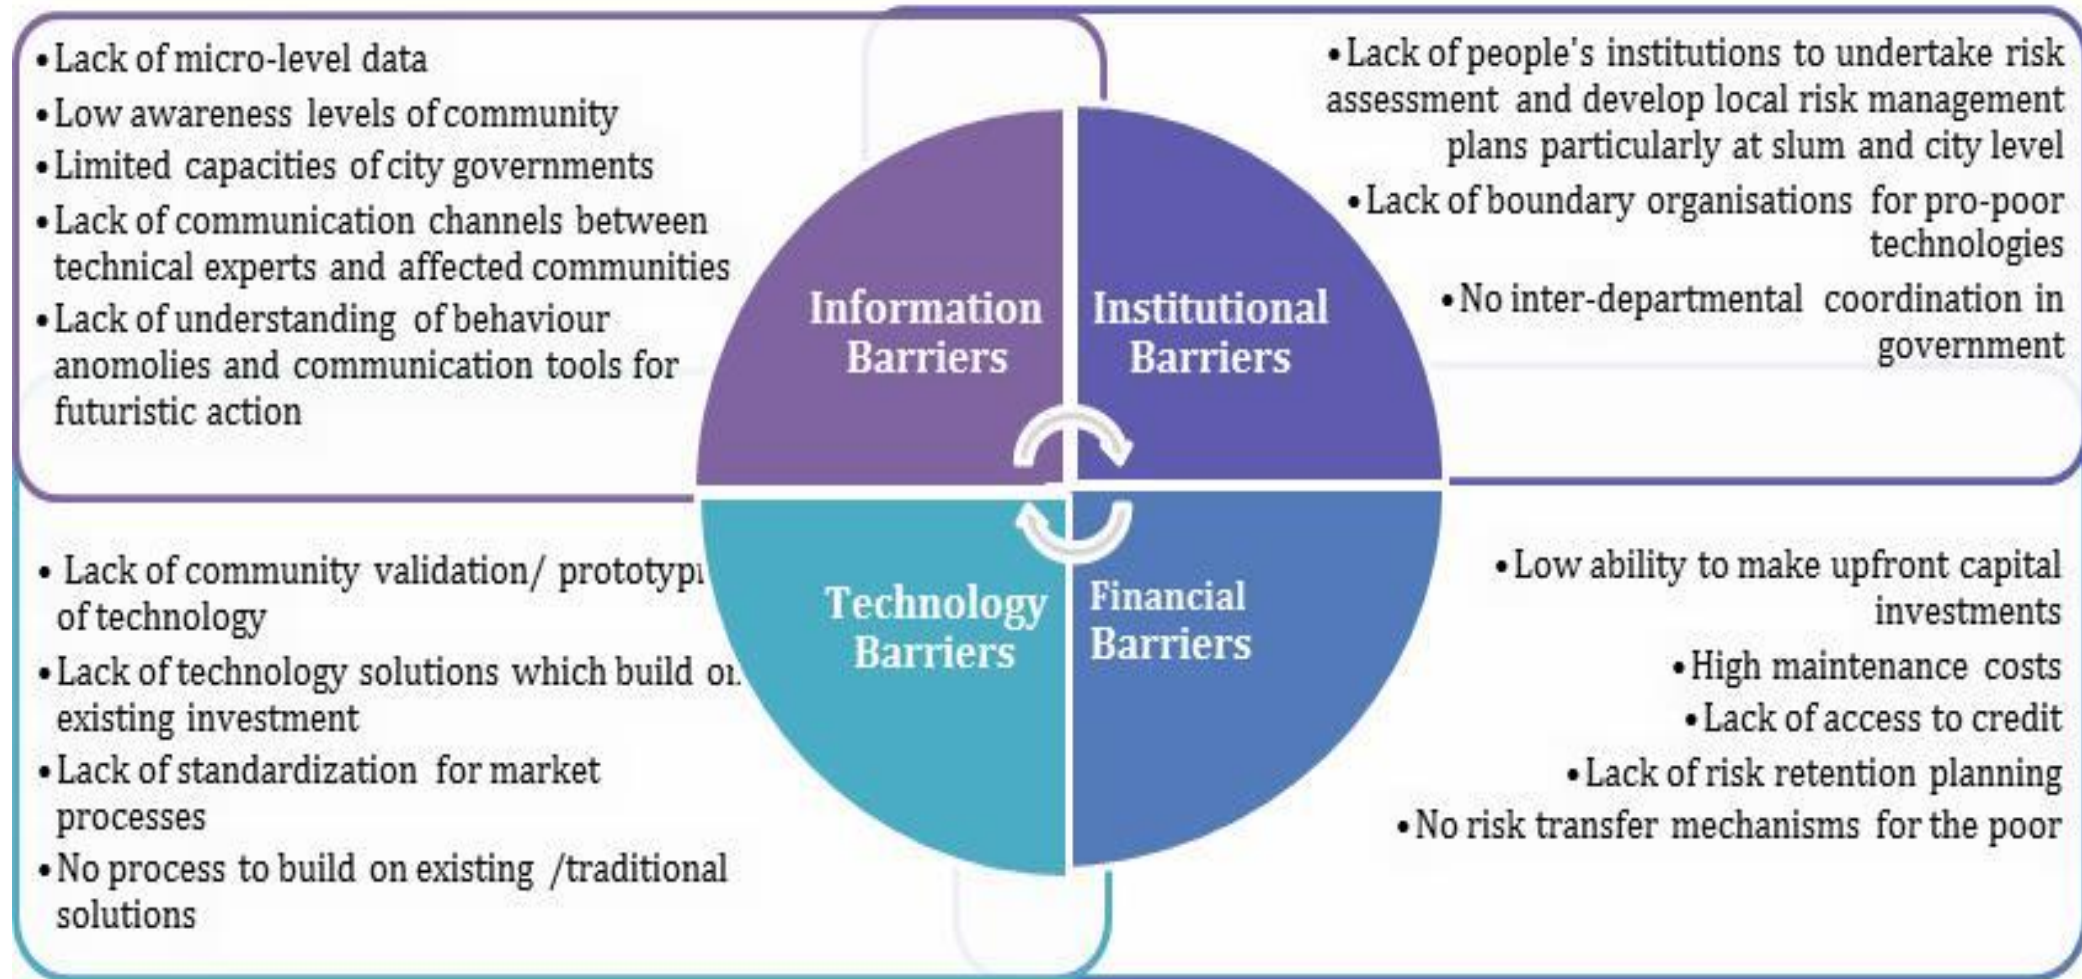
• Lack of micro-level data
• Low awareness levels of community
• Limited capacities of city governments
• Lack of communication channels between technical experts and affected communities
• Lack of understanding of behaviour anomolies and communication tools for futuristic action

• Lack of people's institutions to undertake risk assessment and develop local risk management plans particularly at slum and city level
• Lack of boundary organisations for pro-poor technologies
• No inter-departmental coordination in government

Information Barriers

Institutional Barriers

Technology Barriers

Financial Barriers

• Lack of community validation/ prototypi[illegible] of technology
• Lack of technology solutions which build o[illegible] existing investment
• Lack of standardization for market processes
• No process to build on existing /traditional solutions

• Low ability to make upfront capital investments
• High maintenance costs
• Lack of access to credit
• Lack of risk retention planning
• No risk transfer mechanisms for the poor